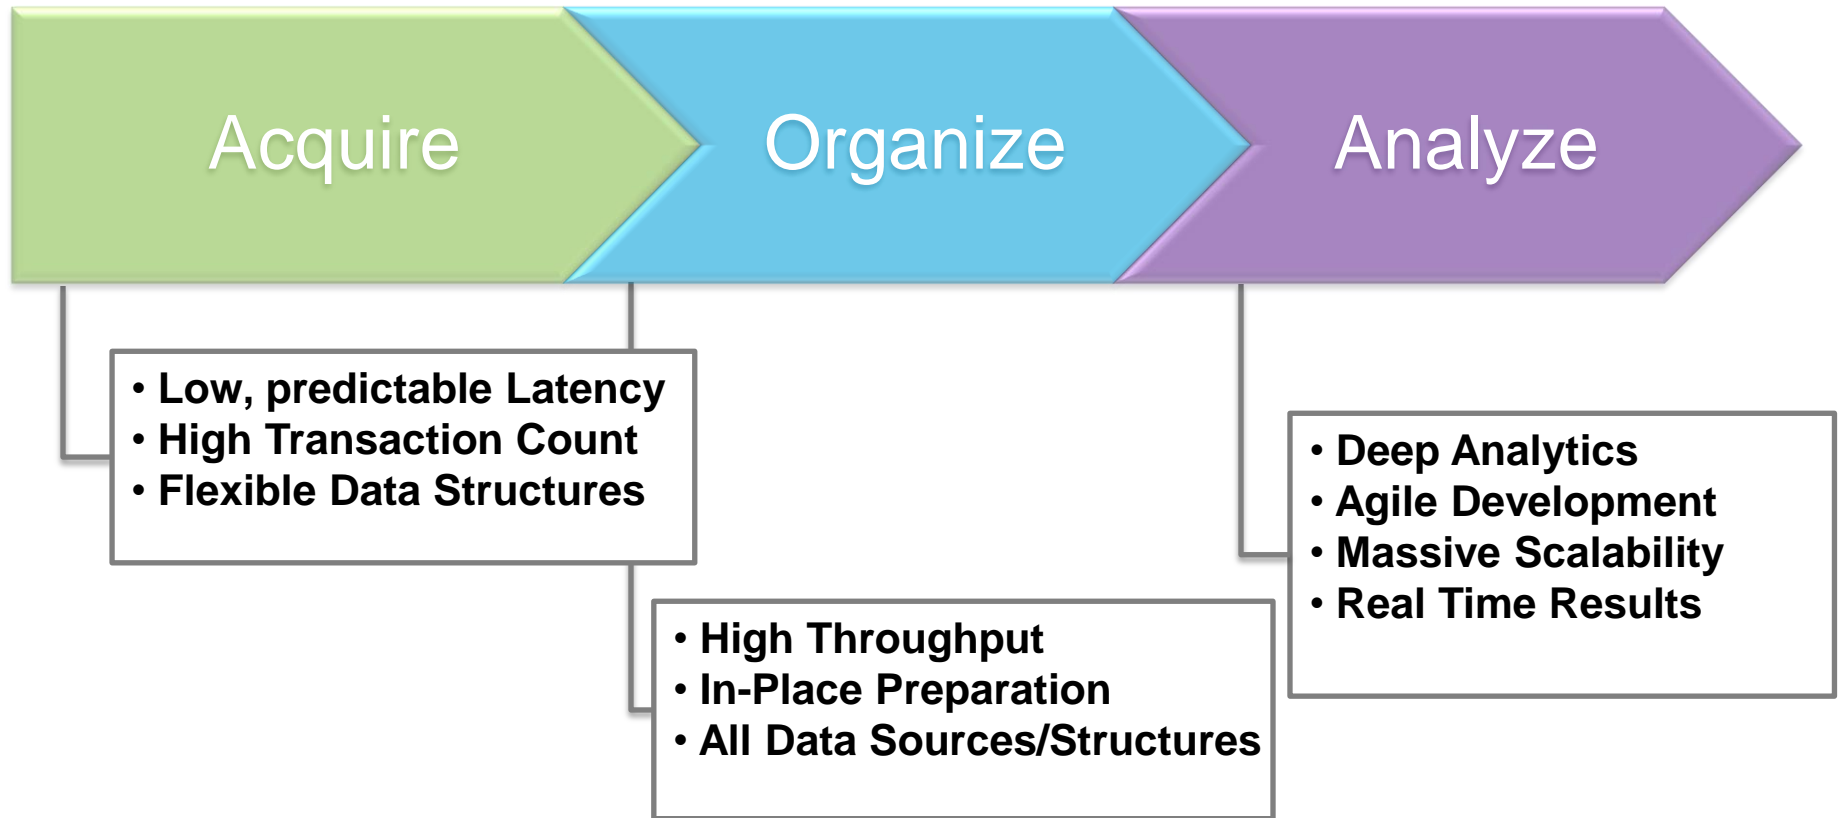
Acquire

Organize

Analyze

• Low, predictable Latency
• High Transaction Count
• Flexible Data Structures

• High Throughput
• In-Place Preparation
• All Data Sources/Structures

• Deep Analytics
• Agile Development
• Massive Scalability
• Real Time Results